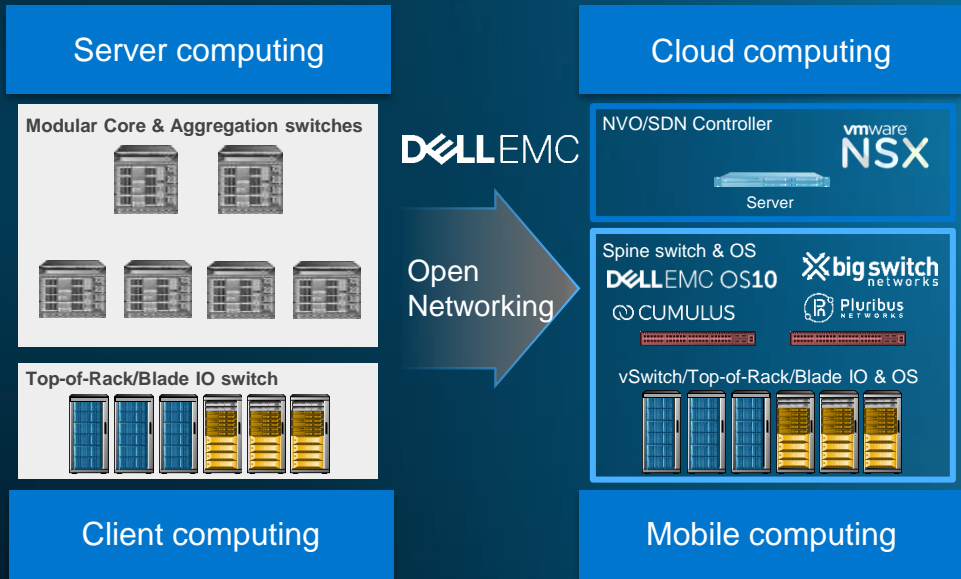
Server computing

Modular Core & Aggregation switches

Top-of-Rack/Blade IO switch

Client computing

DELLEMC

Open Networking

Cloud computing

NVO/SDN Controller

vmware NSX

Server

Spine switch & OS

DELLEMC OS10

big switch networks

CUMULUS

Pluribus NETWORKS

vSwitch/Top-of-Rack/Blade IO & OS

Mobile computing